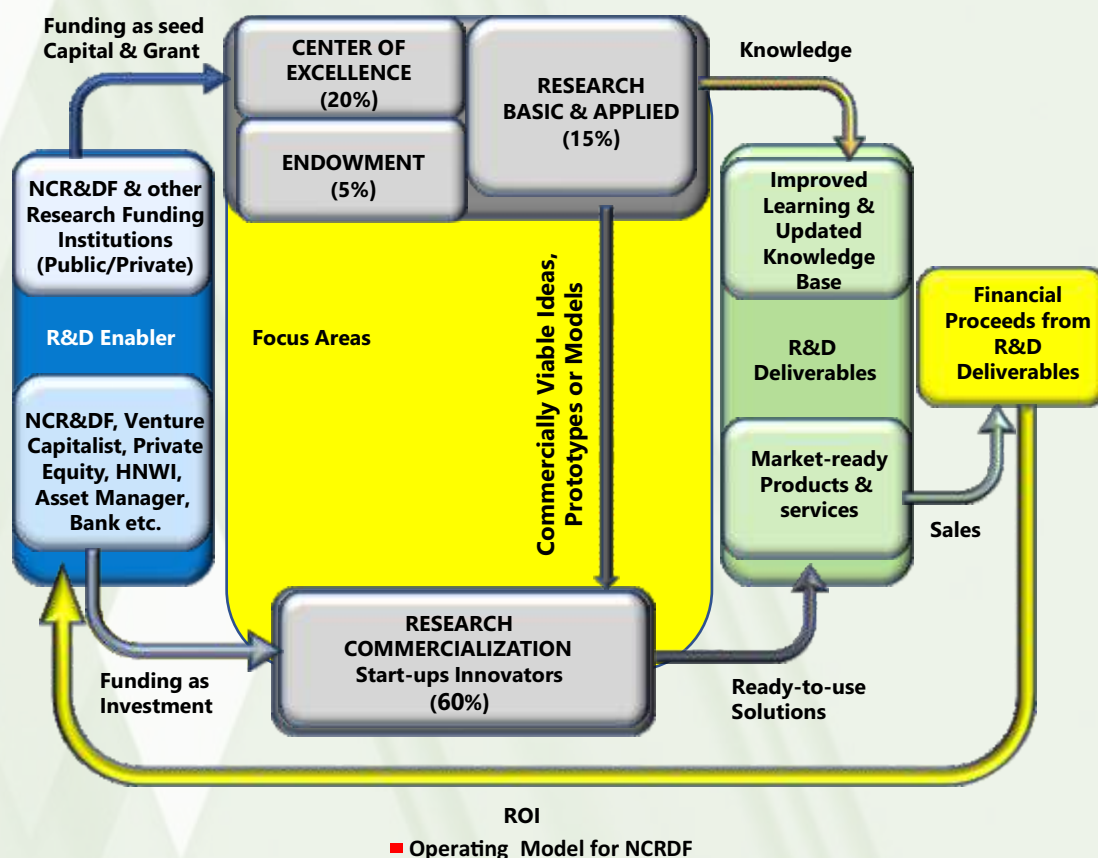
Funding as seed Capital & Grant

CENTER OF EXCELLENCE (20%)

RESEARCH BASIC & APPLIED (15%)

Knowledge

ENDOWMENT (5%)

NCR&DF & other Research Funding Institutions (Public/Private)

R&D Enabler

NCR&DF, Venture Capitalist, Private Equity, HNWI, Asset Manager, Bank etc.

Focus Areas

Commercially Viable Ideas, Prototypes or Models

Improved Learning & Updated Knowledge Base

R&D Deliverables

Market-ready Products & services

Financial Proceeds from R&D Deliverables

Sales

RESEARCH COMMERCIALIZATION Start-ups Innovators (60%)

Funding as Investment

Ready-to-use Solutions

ROI

Operating Model for NCRDF